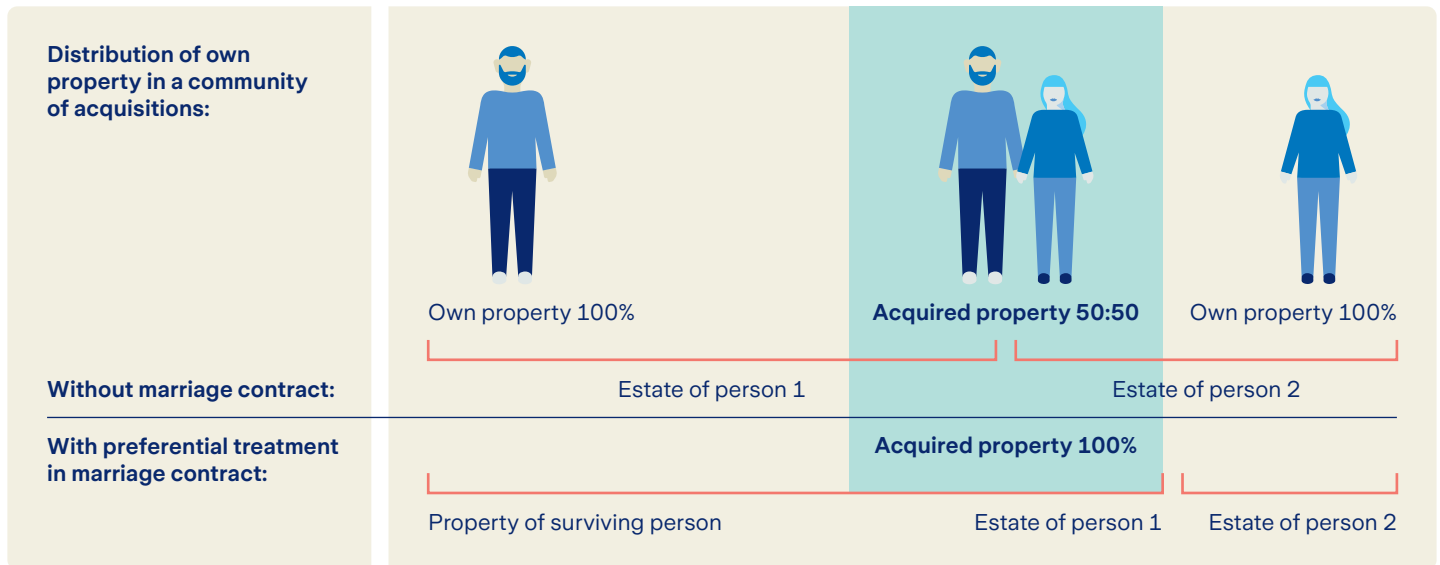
Distribution of own property in a community of acquisitions:

Own property 100%

Acquired property 50:50

Own property 100%

Without marriage contract:

Estate of person 1

Estate of person 2

With preferential treatment in marriage contract:

Acquired property 100%

Property of surviving person

Estate of person 1

Estate of person 2